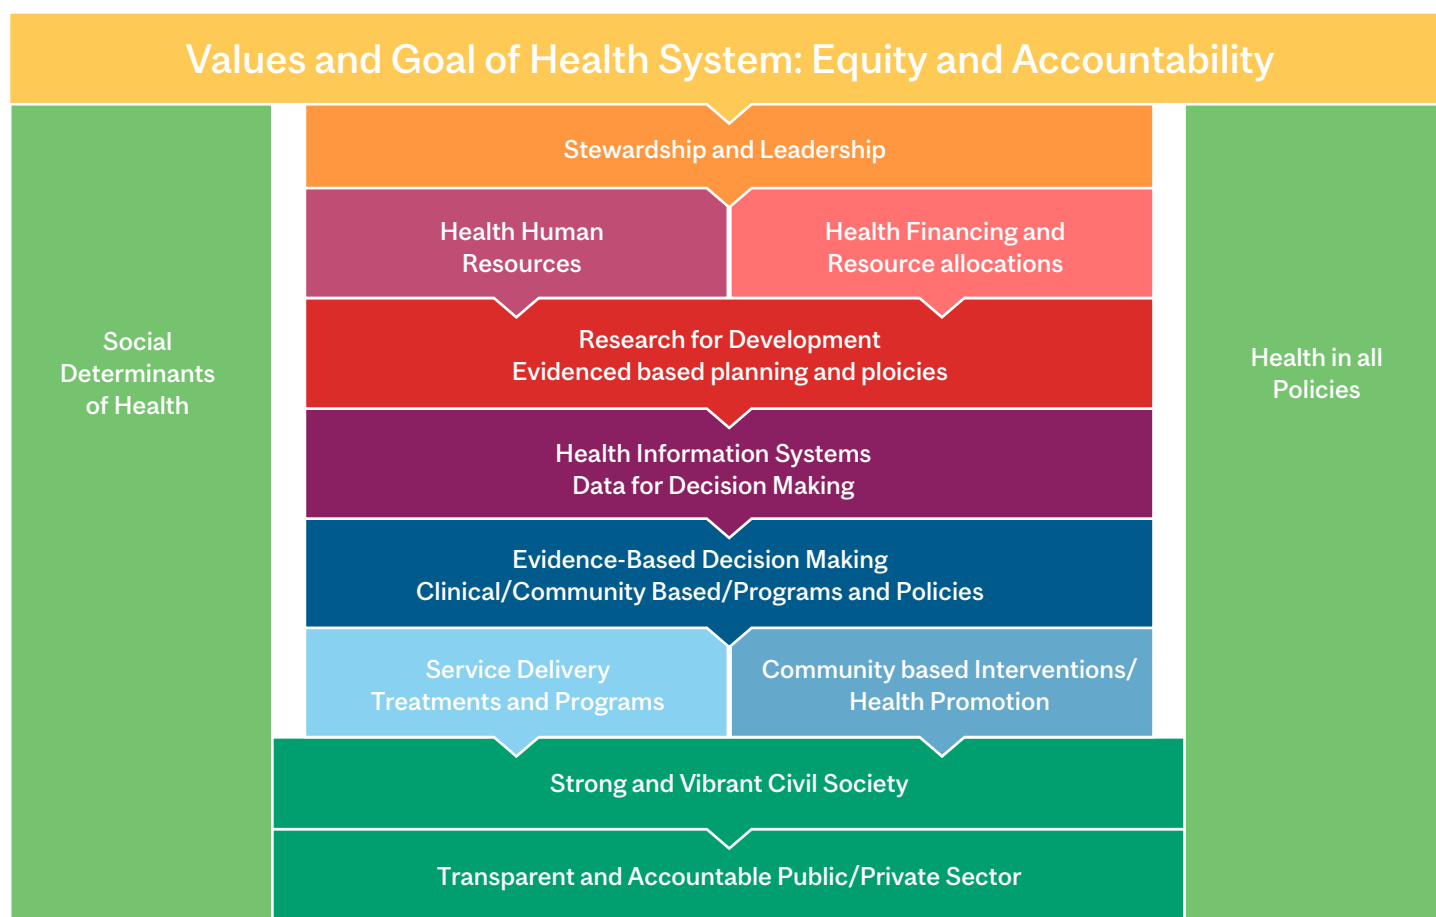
Values and Goal of Health System: Equity and Accountability

Social Determinants of Health

Stewardship and Leadership

Health Human Resources

Health Financing and Resource allocations

Research for Development
Evidenced based planning and ploicies

Health Information Systems
Data for Decision Making

Evidence-Based Decision Making
Clinical/Community Based/Programs and Policies

Service Delivery
Treatments and Programs

Community based Interventions/
Health Promotion

Strong and Vibrant Civil Society

Transparent and Accountable Public/Private Sector

Health in all Policies